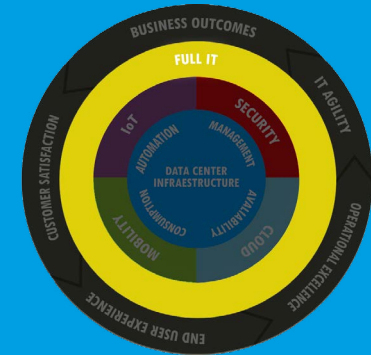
BUSINESS OUTCOMES
IT AGILITY
OPERATIONAL EXCELLENCE
END USER EXPERIENCE
CUSTOMER SATISFACTION
FULL IT
IoT
SECURITY
CLOUD
MOBILITY
AUTOMATION
MANAGEMENT
AVAILABILITY
CONSUMPTION
DATA CENTER INFRASTRUCTURE